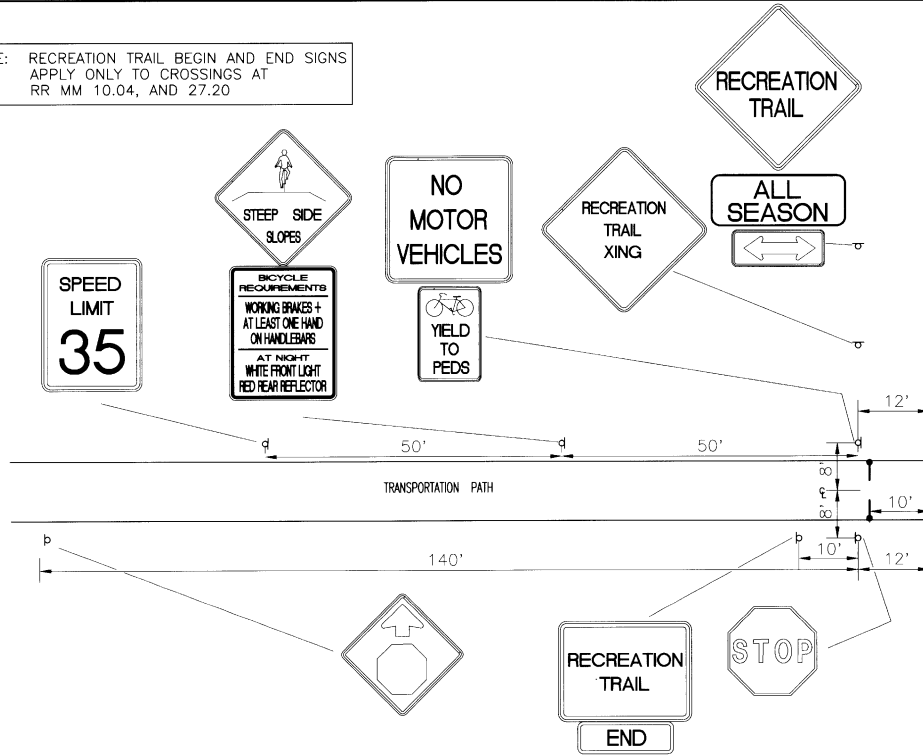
E: RECREATION TRAIL BEGIN AND END SIGNS APPLY ONLY TO CROSSINGS AT RR MM 10.04, AND 27.20

RECREATION TRAIL

ALL SEASON

STEEP SIDE SLOPES

NO MOTOR VEHICLES

RECREATION TRAIL XING

SPEED LIMIT 35

BICYCLE REQUIREMENTS
WORKING BRAKES + AT LEAST ONE HAND ON HANDLEBARS
AT NIGHT WHITE FRONT LIGHT RED REAR REFLECTOR

YIELD TO PEDS

12'

50'

50'

8'

8'

TRANSPORTATION PATH

10'

140'

10'

12'

RECREATION TRAIL

STOP

END